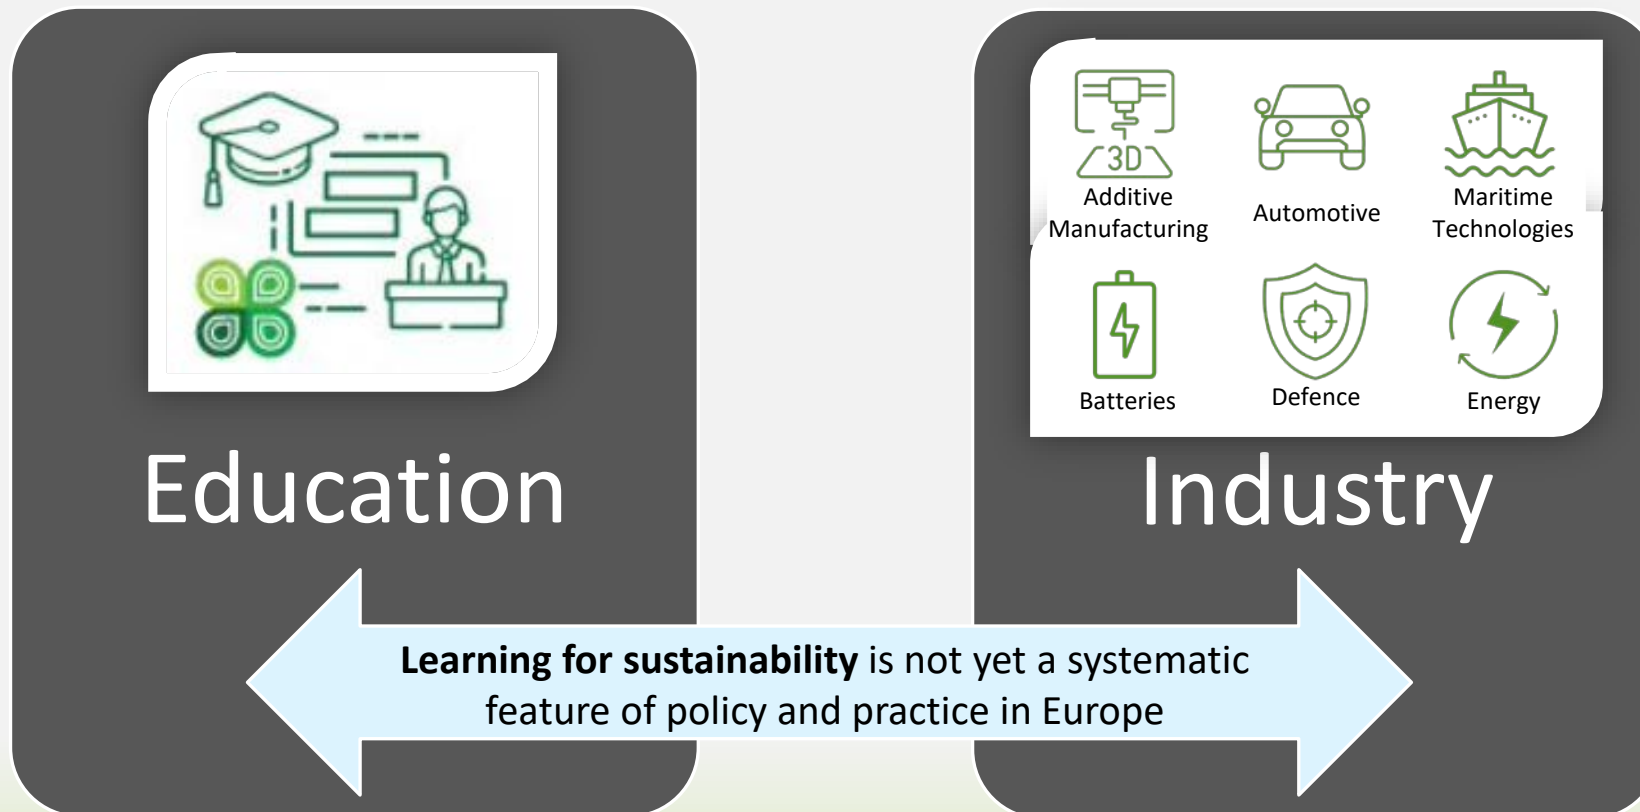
Education

3D
Additive Manufacturing

Automotive

Maritime Technologies

Batteries

Defence

Energy

Industry

**Learning for sustainability** is not yet a systematic feature of policy and practice in Europe